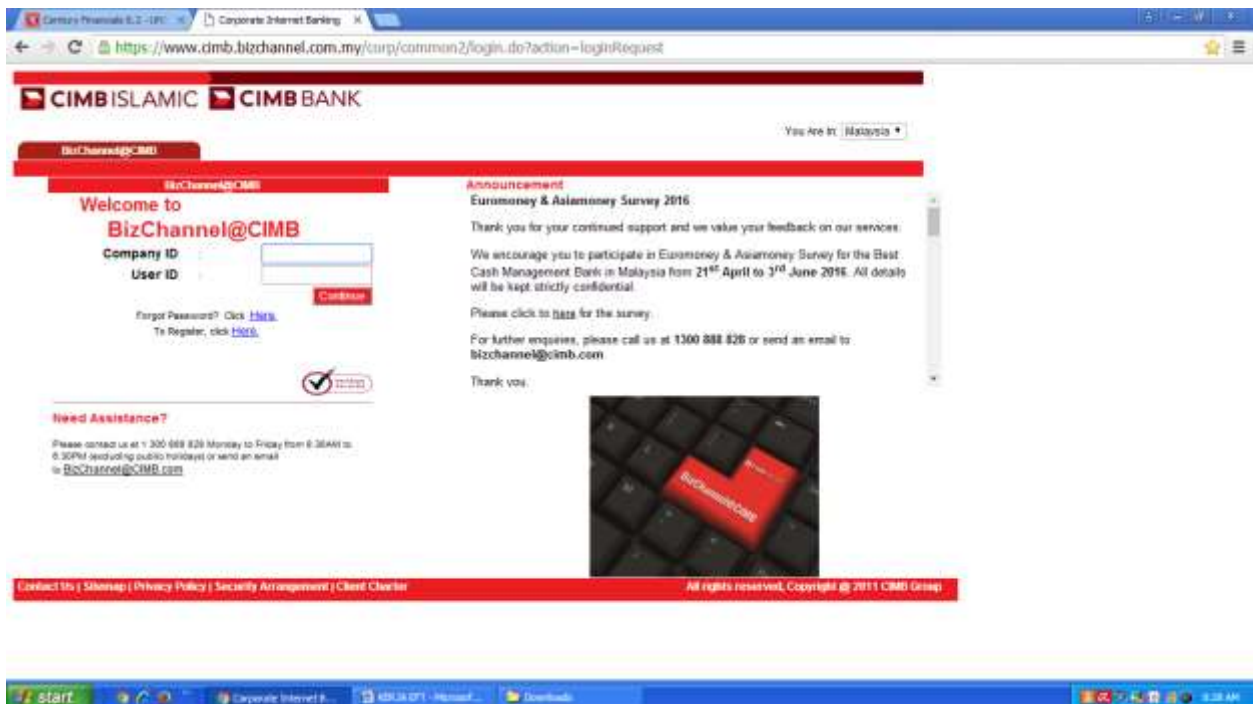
Century Financials 6.2 - UPC ×  Corporate Internet Banking ×

https://www.cimb.bizchannel.com.my/corp/common2/login.do?action=loginRequest

CIMBISLAMIC CIMBBANK

You Are In: Malaysia

BizChannel@CIMB

BizChannel@CIMB

Welcome to BizChannel@CIMB

Company ID

User ID

Continue

Forgot Password? Click Here.
To Register, click Here.

Need Assistance?

Please contact us at 1 300 888 828 Monday to Friday from 8.30AM to 6.30PM (excluding public holidays) or send an email to BizChannel@CIMB.com

Announcement

Euromoney & Asiamoney Survey 2016

Thank you for your continued support and we value your feedback on our services.

We encourage you to participate in Euromoney & Asiamoney Survey for the Best Cash Management Bank in Malaysia from 21$^{st}$ April to 3$^{rd}$ June 2016. All details will be kept strictly confidential.

Please click to here for the survey.

For further enquiries, please call us at 1300 888 828 or send an email to bizchannel@cimb.com

Thank you.

BizChannel@CIMB

Contact Us | Sitemap | Privacy Policy | Security Arrangement | Client Charter

All rights reserved, Copyright @ 2011 CIMB Group

start  Corporate Internet B...  KERJA EFT - Microsof...  Downloads  8:28 AM